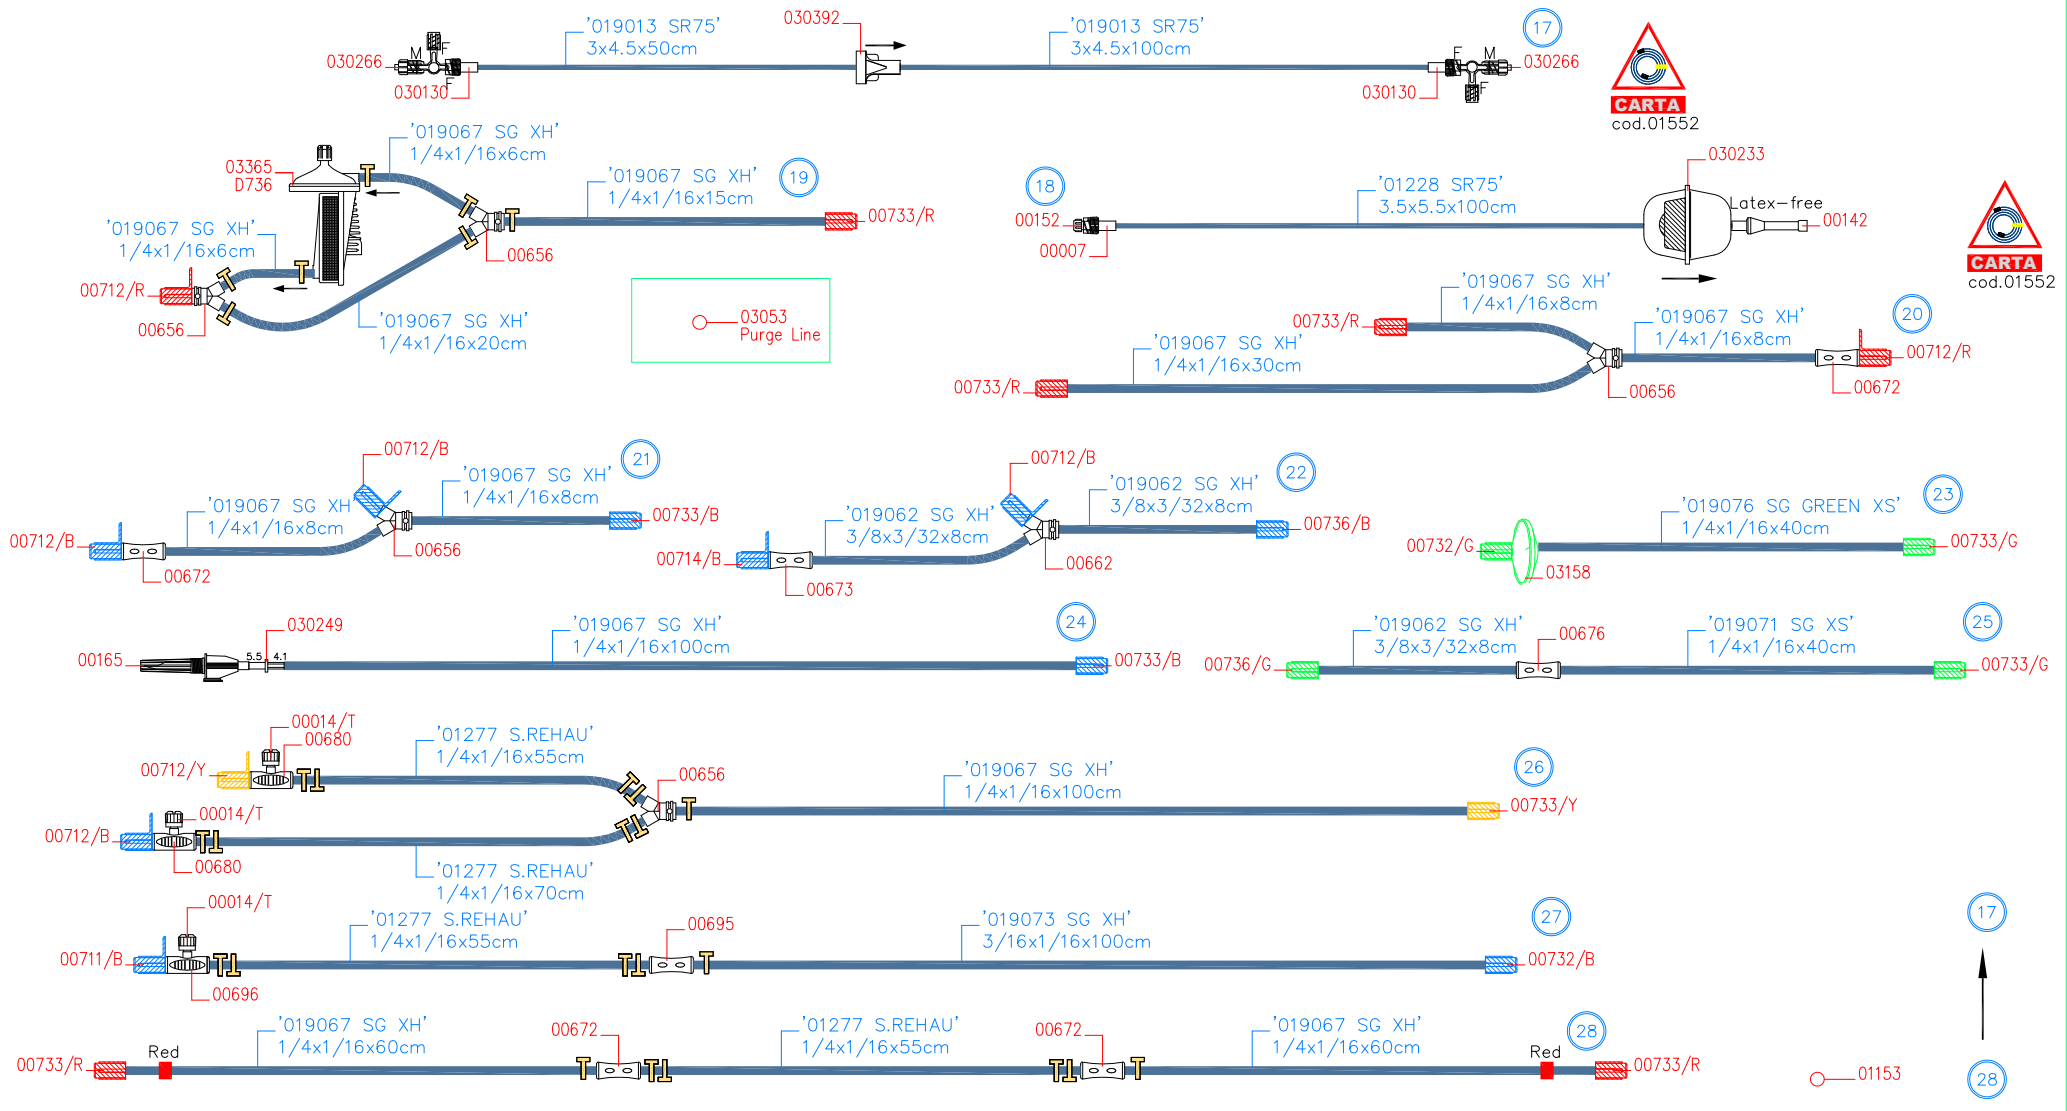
030266 M F 030130 F '019013 SR75' 3x4.5x50cm 030392 '019013 SR75' 3x4.5x100cm 17 F M 030266 030130 F CARTA cod.01552

03365 D736 '019067 SG XH' 1/4x1/16x6cm '019067 SG XH' 1/4x1/16x15cm 19 00733/R '019067 SG XH' 1/4x1/16x6cm 00712/R 00656 00656 '019067 SG XH' 1/4x1/16x20cm

03053 Purge Line

18 00152 00007 '01228 SR75' 3.5x5.5x100cm 030233 Latex-free 00142 CARTA cod.01552

'019067 SG XH' 1/4x1/16x8cm 00733/R '019067 SG XH' 1/4x1/16x30cm 00733/R '019067 SG XH' 1/4x1/16x8cm 20 00712/R 00656 00672

00712/B 21 '019067 SG XH' 1/4x1/16x8cm 00733/B '019067 SG XH 1/4x1/16x8cm 00712/B 00672 00656

00712/B 22 '019062 SG XH' 3/8x3/32x8cm 00736/B '019062 SG XH' 3/8x3/32x8cm 00714/B 00673 00662

23 '019076 SG GREEN XS' 1/4x1/16x40cm 00732/G 00733/G 03158

030249 00165 5.5 4.1 '019067 SG XH' 1/4x1/16x100cm 24 00733/B

'019062 SG XH' 3/8x3/32x8cm 00676 '019071 SG XS' 1/4x1/16x40cm 25 00736/G 00733/G

00014/T 00680 '01277 S.REHAU' 1/4x1/16x55cm 00712/Y 00656 '019067 SG XH' 1/4x1/16x100cm 26 00733/Y 00014/T 00712/B 00680 '01277 S.REHAU' 1/4x1/16x70cm

00014/T '01277 S.REHAU' 1/4x1/16x55cm 00695 '019073 SG XH' 3/16x1/16x100cm 27 00711/B 00732/B 00696

17

'019067 SG XH' 1/4x1/16x60cm 00672 '01277 S.REHAU' 1/4x1/16x55cm 00672 '019067 SG XH' 1/4x1/16x60cm 28 00733/R Red Red 00733/R 01153 28